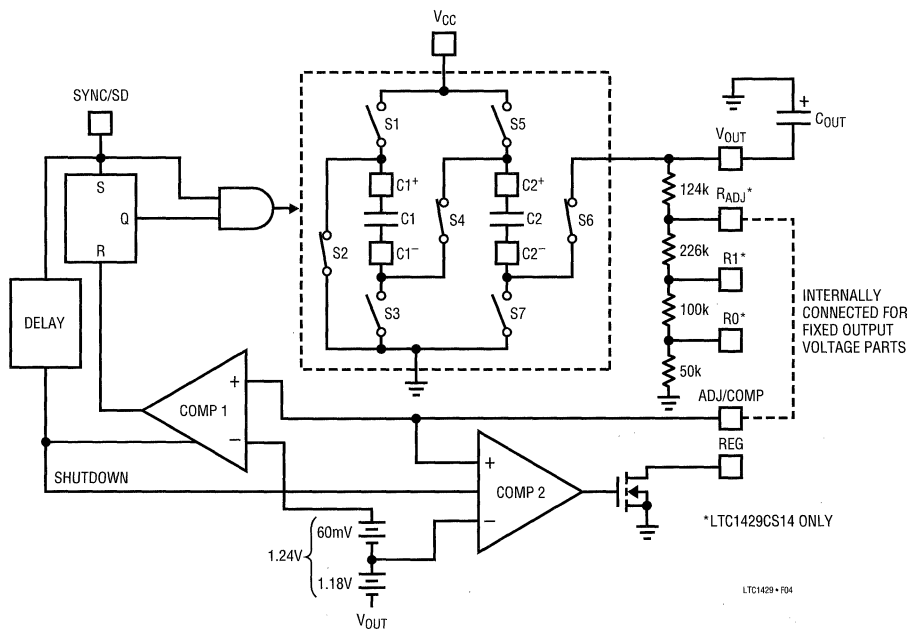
$V_{CC}$

SYNC/SD

S1

S5

$C_{OUT}$

$V_{OUT}$

S

Q

R

$C1^+$

C1

$C1^-$

S4

$C2^+$

C2

$C2^-$

S6

124k

$R_{ADJ}$*

S2

226k

R1*

S3

S7

100k

R0*

DELAY

INTERNALLY CONNECTED FOR FIXED OUTPUT VOLTAGE PARTS

50k

+

COMP 1

−

ADJ/COMP

REG

SHUTDOWN

+

COMP 2

−

60mV

1.24V

1.18V

$V_{OUT}$

*LTC1429CS14 ONLY

LTC1429 • F04